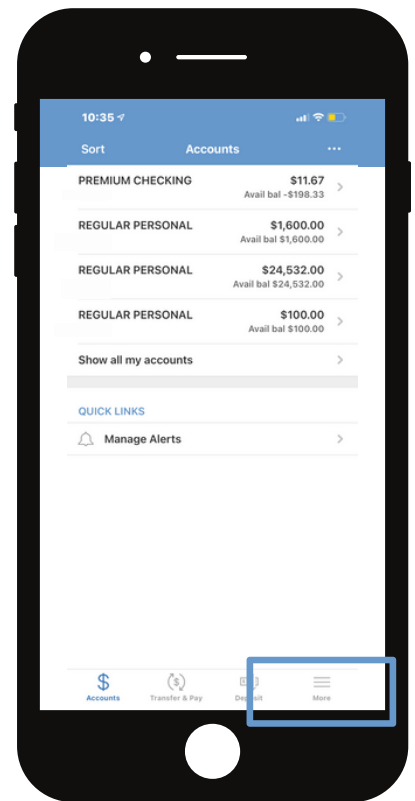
10:35

Sort Accounts ...

PREMIUM CHECKING $11.67
Avail bal -$198.33

REGULAR PERSONAL $1,600.00
Avail bal $1,600.00

REGULAR PERSONAL $24,532.00
Avail bal $24,532.00

REGULAR PERSONAL $100.00
Avail bal $100.00

Show all my accounts

QUICK LINKS

Manage Alerts

Accounts Transfer & Pay Deposit More